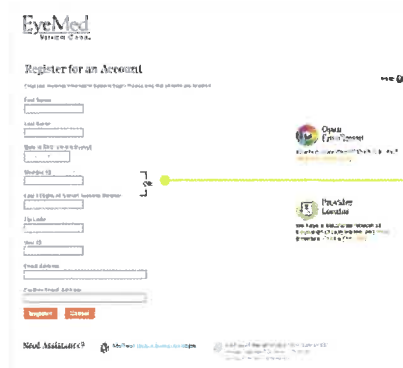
EyeMed
VISION CARE

Register for an Account

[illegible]

First Name

Last Name

Date of Birth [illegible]

Member ID

Last 4 Digits of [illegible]

Zip Code

User ID

Email Address

Confirm Email Address

Register

Cancel

Need Assistance?

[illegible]

OR

Opens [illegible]

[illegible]

Provider Locator

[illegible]